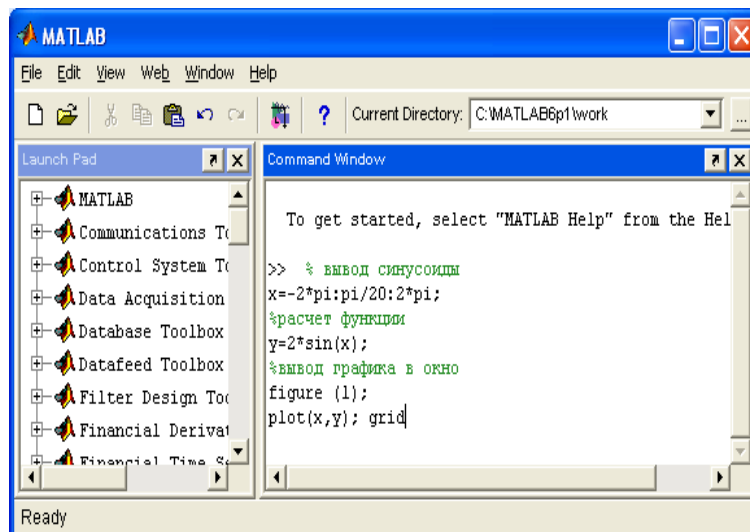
MATLAB

File Edit View Web Window Help

Current Directory: C:\MATLAB6p1\work

Launch Pad

MATLAB
Communications To
Control System To
Data Acquisition
Database Toolbox
Datafeed Toolbox
Filter Design Too
Financial Derivat
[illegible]

Command Window

To get started, select "MATLAB Help" from the Hel

>> % вывод синусоиды
x=-2*pi:pi/20:2*pi;
%расчет функции
y=2*sin(x);
%вывод графика в окно
figure (1);
plot(x,y); grid

Ready